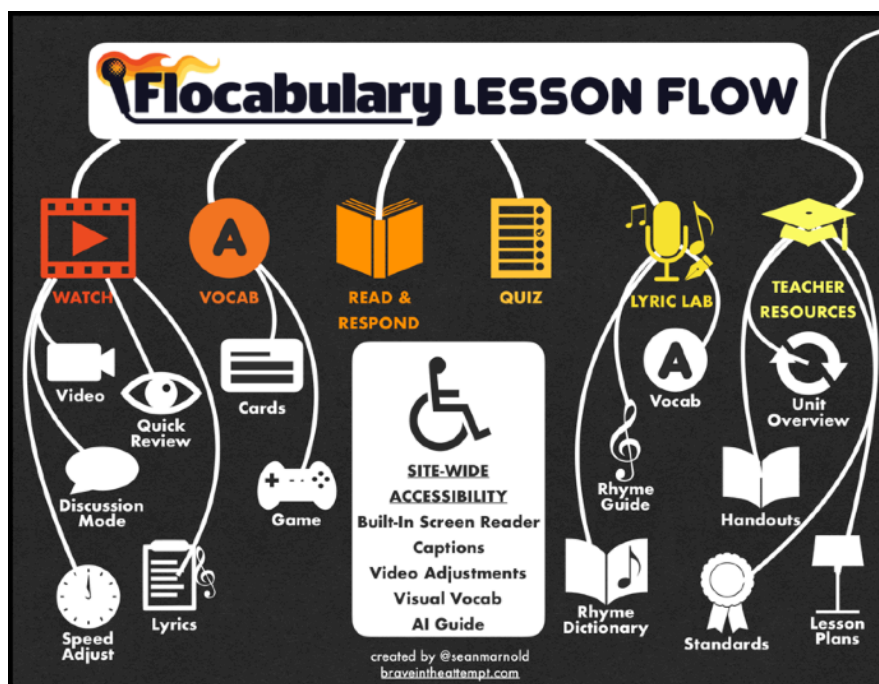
Flocabulary LESSON FLOW

WATCH

Video

Quick Review

Discussion Mode

Speed Adjust

Lyrics

A

VOCAB

Cards

Game

READ & RESPOND

QUIZ

SITE-WIDE ACCESSIBILITY
Built-In Screen Reader
Captions
Video Adjustments
Visual Vocab
AI Guide

created by @seanmarnold
braveintheattempt.com

LYRIC LAB

A

Vocab

Rhyme Guide

Rhyme Dictionary

TEACHER RESOURCES

Unit Overview

Handouts

Standards

Lesson Plans